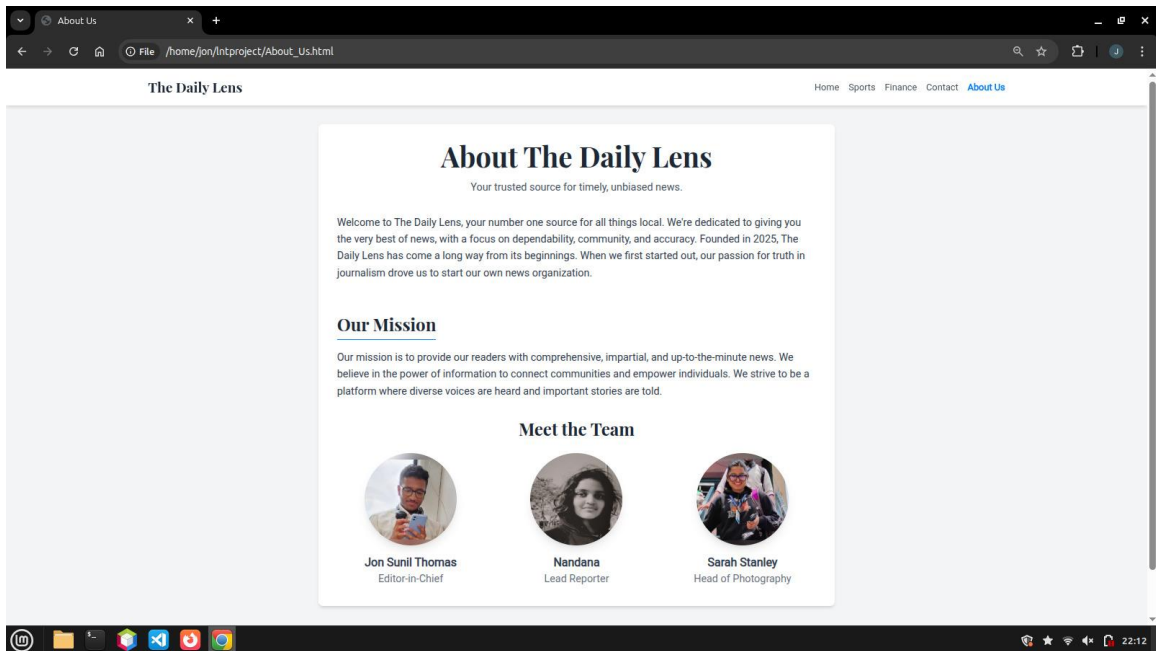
About Us

File /home/jon/Intproject/About_Us.html

J

The Daily Lens

Home Sports Finance Contact About Us

About The Daily Lens

Your trusted source for timely, unbiased news.

Welcome to The Daily Lens, your number one source for all things local. We're dedicated to giving you the very best of news, with a focus on dependability, community, and accuracy. Founded in 2025, The Daily Lens has come a long way from its beginnings. When we first started out, our passion for truth in journalism drove us to start our own news organization.

Our Mission

Our mission is to provide our readers with comprehensive, impartial, and up-to-the-minute news. We believe in the power of information to connect communities and empower individuals. We strive to be a platform where diverse voices are heard and important stories are told.

Meet the Team

Jon Sunil Thomas
Editor-in-Chief

Nandana
Lead Reporter

Sarah Stanley
Head of Photography

22:12